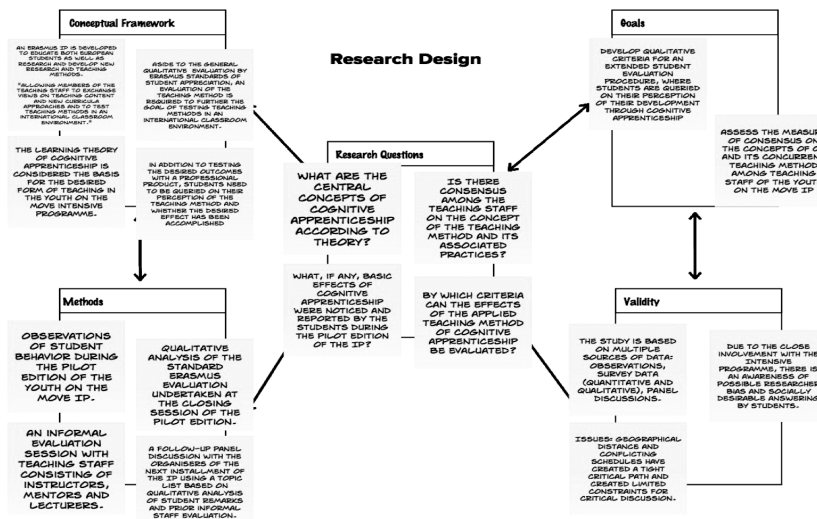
Research Design

Conceptual Framework

AN ERASMUS IP IS DEVELOPED TO EDUCATE BOTH EUROPEAN STUDENTS AS WELL AS RESEARCH AND DEVELOP NEW RESEARCH AND TEACHING METHODS.

"ALLOWING MEMBERS OF THE TEACHING STAFF TO EXCHANGE VIEWS ON TEACHING CONTENT AND NEW CURRICULA APPROACHES AND TO TEST TEACHING METHODS IN AN INTERNATIONAL CLASSROOM ENVIRONMENT."

ASIDE TO THE GENERAL QUALITATIVE EVALUATION BY ERASMUS STANDARDS OF STUDENT APPRECIATION, AN EVALUATION OF THE TEACHING METHOD IS REQUIRED TO FURTHER THE GOAL OF TESTING TEACHING METHODS IN AN INTERNATIONAL CLASSROOM ENVIRONMENT.

THE LEARNING THEORY OF COGNITIVE APPRENTICESHIP IS CONSIDERED THE BASIS FOR THE DESIRED FORM OF TEACHING IN THE YOUTH ON THE MOVE INTENSIVE PROGRAMME.

IN ADDITION TO TESTING THE DESIRED OUTCOMES WITH A PROFESSIONAL PRODUCT, STUDENTS NEED TO BE QUERIED ON THEIR PERCEPTION OF THE TEACHING METHOD AND WHETHER THE DESIRED EFFECT HAS BEEN ACCOMPLISHED

Goals

DEVELOP QUALITATIVE CRITERIA FOR AN EXTENDED STUDENT EVALUATION PROCEDURE, WHERE STUDENTS ARE QUERIED ON THEIR PERCEPTION OF THEIR DEVELOPMENT THROUGH COGNITIVE APPRENTICESHIP

ASSESS THE MEASUR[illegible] OF CONSENSUS ON THE CONCEPTS OF C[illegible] AND ITS CONCURREN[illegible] TEACHING METHOD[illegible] AMONG TEACHING STAFF OF THE YOUT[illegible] ON THE MOVE IP

Research Questions

WHAT ARE THE CENTRAL CONCEPTS OF COGNITIVE APPRENTICESHIP ACCORDING TO THEORY?

IS THERE CONSENSUS AMONG THE TEACHING STAFF ON THE CONCEPT OF THE TEACHING METHOD AND ITS ASSOCIATED PRACTICES?

WHAT, IF ANY, BASIC EFFECTS OF COGNITIVE APPRENTICESHIP WERE NOTICED AND REPORTED BY THE STUDENTS DURING THE PILOT EDITION OF THE IP?

BY WHICH CRITERIA CAN THE EFFECTS OF THE APPLIED TEACHING METHOD OF COGNITIVE APPRENTICESHIP BE EVALUATED?

Methods

OBSERVATIONS OF STUDENT BEHAVIOR DURING THE PILOT EDITION OF THE YOUTH ON THE MOVE IP.

AN INFORMAL EVALUATION SESSION WITH TEACHING STAFF CONSISTING OF INSTRUCTORS, MENTORS AND LECTURERS.

QUALITATIVE ANALYSIS OF THE STANDARD ERASMUS EVALUATION UNDERTAKEN AT THE CLOSING SESSION OF THE PILOT EDITION.

A FOLLOW-UP PANEL DISCUSSION WITH THE ORGANISERS OF THE NEXT INSTALLMENT OF THE IP USING A TOPIC LIST BASED ON QUALITATIVE ANALYSIS OF STUDENT REMARKS AND PRIOR INFORMAL STAFF EVALUATION.

Validity

THE STUDY IS BASED ON MULTIPLE SOURCES OF DATA: OBSERVATIONS, SURVEY DATA (QUANTITATIVE AND QUALITATIVE), PANEL DISCUSSIONS.

ISSUES: GEOGRAPHICAL DISTANCE AND CONFLICTING SCHEDULES HAVE CREATED A TIGHT CRITICAL PATH AND CREATED LIMITED CONSTRAINTS FOR CRITICAL DISCUSSION.

DUE TO THE CLOSE INVOLVEMENT WITH THE INTENSIVE PROGRAMME, THERE IS AN AWARENESS OF POSSIBLE RESEARCHER BIAS AND SOCIALLY DESIRABLE ANSWERING BY STUDENTS.